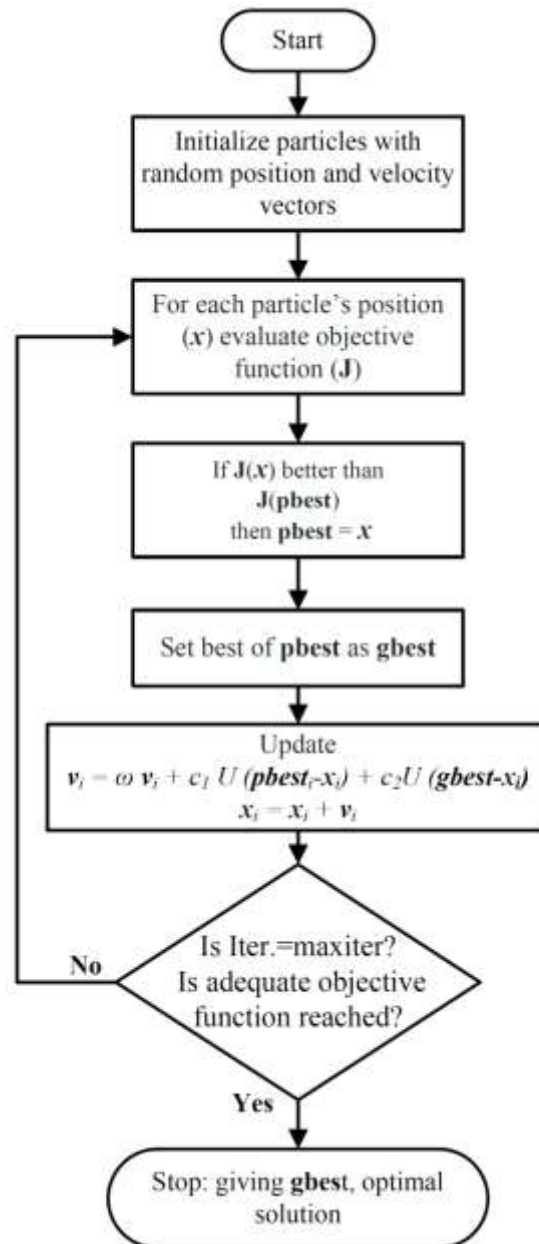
Start

Initialize particles with random position and velocity vectors

For each particle's position ($x$) evaluate objective function (**J**)

If **J**($x$) better than **J**(**pbest**) then **pbest** = $x$

Set best of **pbest** as **gbest**

Update
$v_i = \omega v_i + c_1 U (pbest_i - x_i) + c_2 U (gbest - x_i)$
$x_i = x_i + v_i$

Is Iter.=maxiter? Is adequate objective function reached?

No

Yes

Stop: giving **gbest**, optimal solution